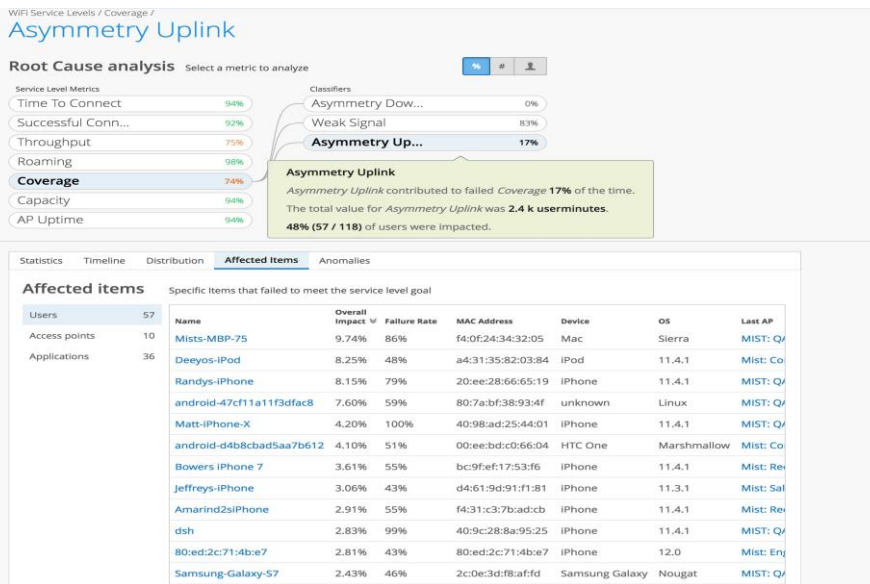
WiFi Service Levels / Coverage /

Asymmetry Uplink

Root Cause analysis Select a metric to analyze

% # 

Service Level Metrics

Time To Connect 94%

Successful Conn... 92%

Throughput 75%

Roaming 98%

Coverage 74%

Capacity 94%

AP Uptime 94%

Classifiers

Asymmetry Dow... 0%

Weak Signal 83%

Asymmetry Up... 17%

Asymmetry Uplink

Asymmetry Uplink contributed to failed Coverage 17% of the time.

The total value for Asymmetry Uplink was 2.4 k userminutes.

48% (57 / 118) of users were impacted.

Statistics Timeline Distribution Affected Items Anomalies

Affected items Specific items that failed to meet the service level goal

| Users | 57 |
|---|---|
| Access points | 10 |
| Applications | 36 |

| Name | Overall Impact | Failure Rate | MAC Address | Device | OS | Last AP |
|---|---|---|---|---|---|---|
| Mists-MBP-75 | 9.74% | 86% | f4:0f:24:34:32:05 | Mac | Sierra | MIST: Q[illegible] |
| Deeyos-iPod | 8.25% | 48% | a4:31:35:82:03:84 | iPod | 11.4.1 | MIST: Co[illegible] |
| Randys-iPhone | 8.15% | 79% | 20:ee:28:66:65:19 | iPhone | 11.4.1 | MIST: Q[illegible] |
| android-47cf11a11f3dfac8 | 7.60% | 59% | 80:7a:bf:38:93:4f | unknown | Linux | MIST: Q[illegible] |
| Matt-iPhone-X | 4.20% | 100% | 40:98:ad:25:44:01 | iPhone | 11.4.1 | MIST: Q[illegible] |
| android-d4b8cbad5aa7b612 | 4.10% | 51% | 00:ee:bd:c0:66:04 | HTC One | Marshmallow | MIST: Co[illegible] |
| Bowers iPhone 7 | 3.61% | 55% | bc:9f:ef:17:53:f6 | iPhone | 11.4.1 | Mist: Re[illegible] |
| Jeffreys-iPhone | 3.06% | 43% | d4:61:9d:91:f1:81 | iPhone | 11.3.1 | Mist: Sal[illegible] |
| Amarind2siPhone | 2.91% | 55% | f4:31:c3:7b:ad:cb | iPhone | 11.4.1 | Mist: Re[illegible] |
| dsh | 2.83% | 99% | 40:9c:28:8a:95:25 | iPhone | 11.4.1 | MIST: Q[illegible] |
| 80:ed:2c:71:4b:e7 | 2.81% | 43% | 80:ed:2c:71:4b:e7 | iPhone | 12.0 | Mist: En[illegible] |
| Samsung-Galaxy-S7 | 2.43% | 46% | 2c:0e:3d:f8:af:fd | Samsung Galaxy | Nougat | MIST: Q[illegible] |